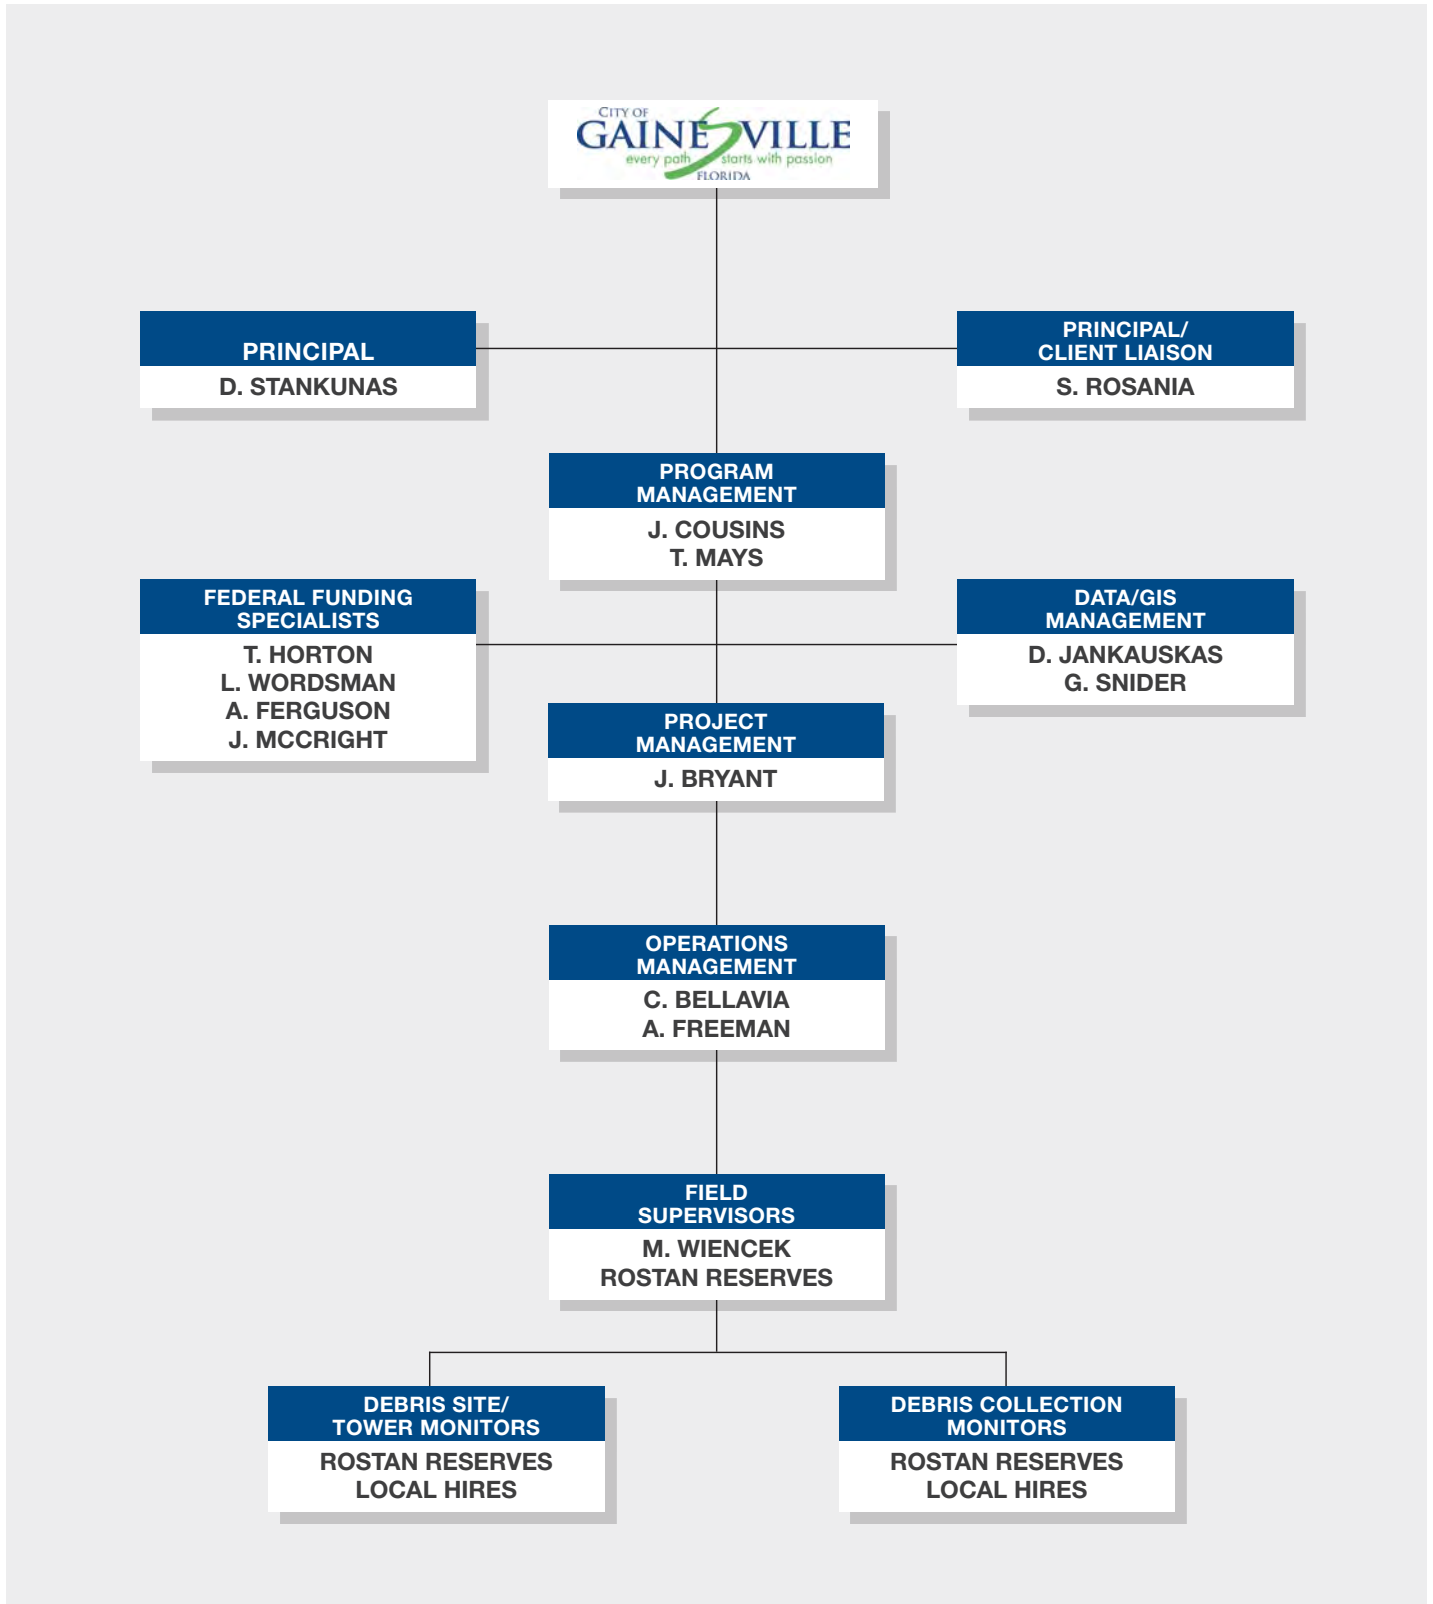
CITY OF
GAINESVILLE
every path starts with passion
FLORIDA

PRINCIPAL
D. STANKUNAS

PRINCIPAL/
CLIENT LIAISON
S. ROSANIA

PROGRAM MANAGEMENT
J. COUSINS
T. MAYS

FEDERAL FUNDING SPECIALISTS
T. HORTON
L. WORDSMAN
A. FERGUSON
J. MCCRIGHT

DATA/GIS MANAGEMENT
D. JANKAUSKAS
G. SNIDER

PROJECT MANAGEMENT
J. BRYANT

OPERATIONS MANAGEMENT
C. BELLAVIA
A. FREEMAN

FIELD SUPERVISORS
M. WIENCEK
ROSTAN RESERVES

DEBRIS SITE/
TOWER MONITORS
ROSTAN RESERVES
LOCAL HIRES

DEBRIS COLLECTION MONITORS
ROSTAN RESERVES
LOCAL HIRES